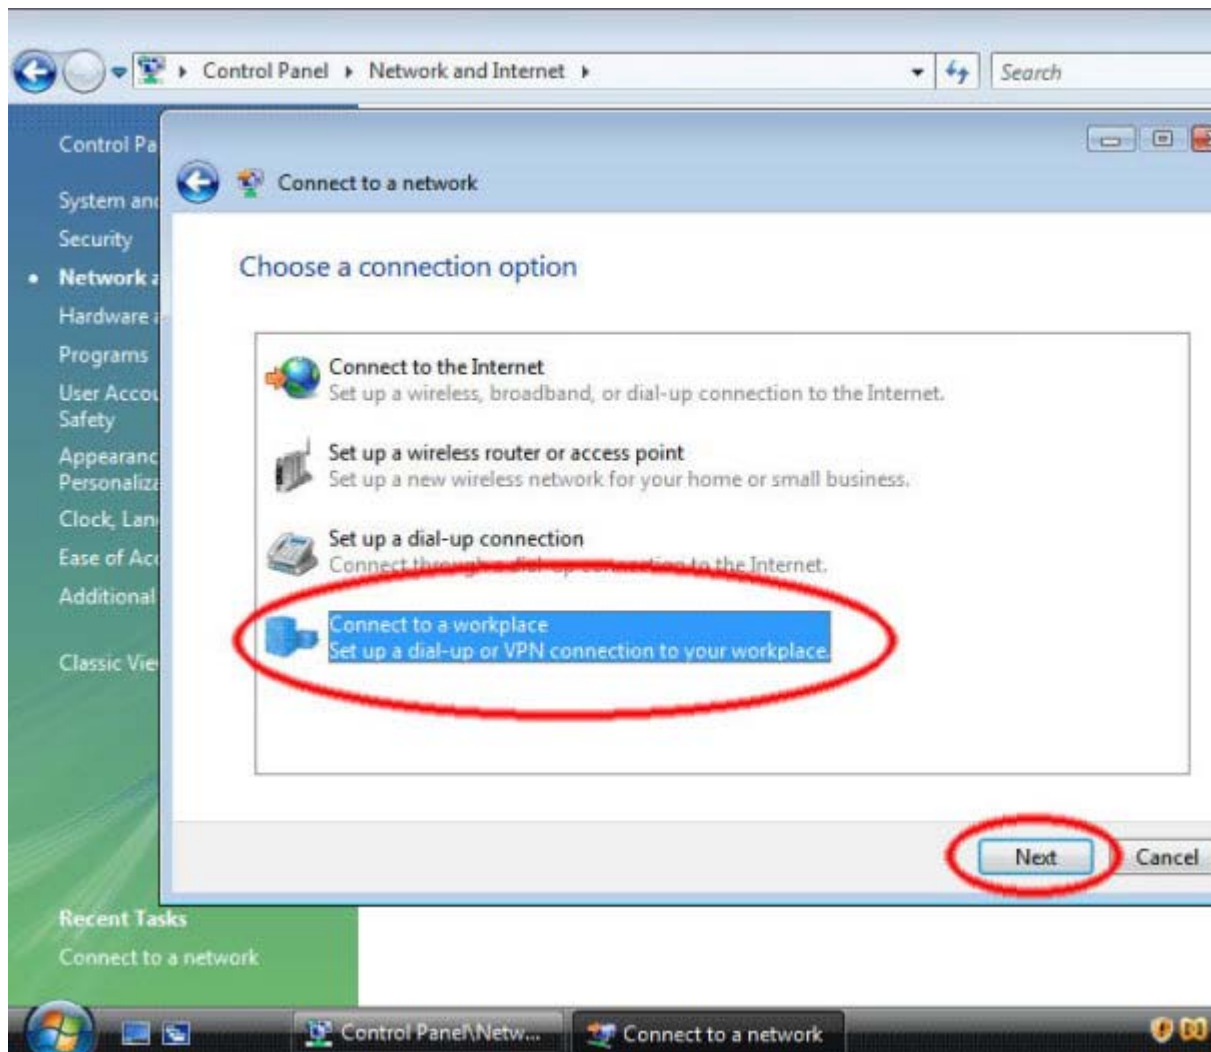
Control Panel ▸ Network and Internet ▸

Search

Control Pa

System an

Security

Network a

Hardware a

Programs

User Accou Safety

Appearanc Personaliz

Clock, Lan

Ease of Acc

Additional

Classic Vie

Connect to a network

Choose a connection option

Connect to the Internet
Set up a wireless, broadband, or dial-up connection to the Internet.

Set up a wireless router or access point
Set up a new wireless network for your home or small business.

Set up a dial-up connection
Connect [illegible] to the Internet.

Connect to a workplace
Set up a dial-up or VPN connection to your workplace.

Next

Cancel

Recent Tasks

Connect to a network

Control Panel\Netw...

Connect to a network